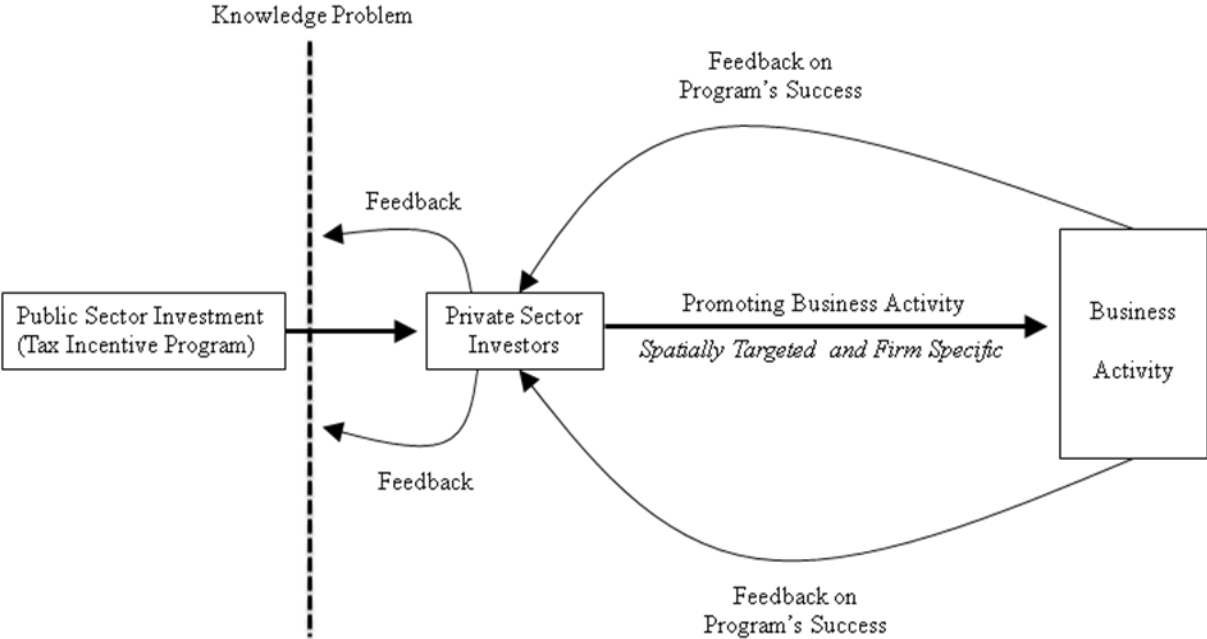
Knowledge Problem

Feedback on Program's Success

Feedback

Public Sector Investment (Tax Incentive Program)

Private Sector Investors

Promoting Business Activity

Spatially Targeted and Firm Specific

Business Activity

Feedback

Feedback on Program's Success